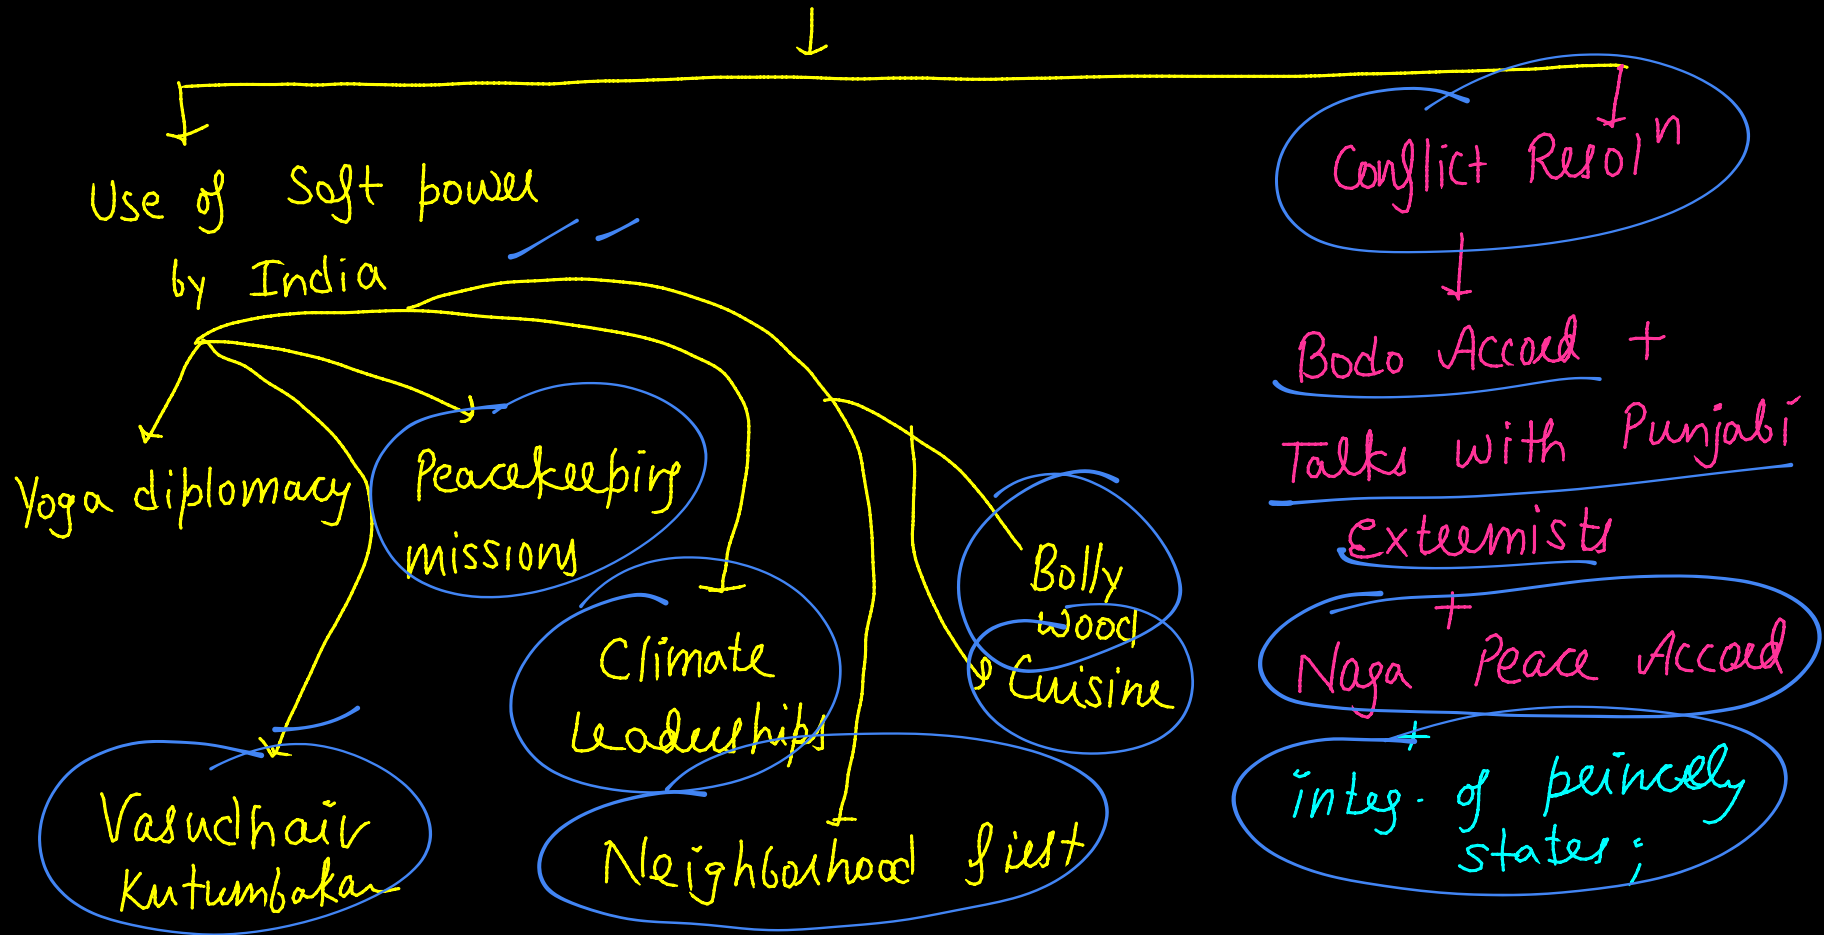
Use of Soft power by India

Yoga diplomacy

Peacekeeping missions

Climate Leadership

Vasudhaiv Kutumbakam

Neighborhood first

Bolly wood

Cuisine

Conflict Resolⁿ

Bodo Accord +

Talks with Punjabi Extremists

+

Naga Peace Accord

+

integ. of princely states;